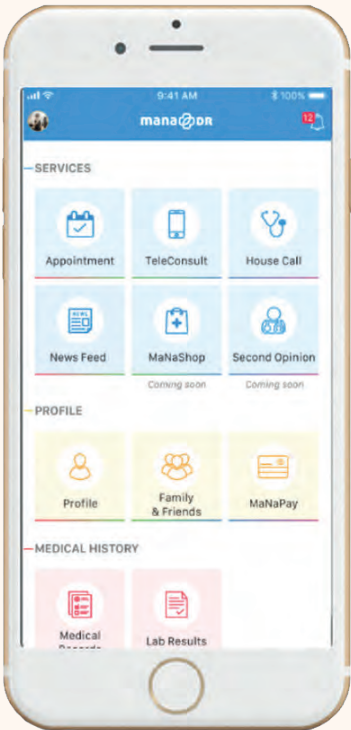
9:41 AM
100%
manaDR
12

SERVICES

Appointment

TeleConsult

House Call

NEWS

News Feed

MaNaShop
Coming soon

Second Opinion
Coming soon

PROFILE

Profile

Family & Friends

MaNaPay

MEDICAL HISTORY

Medical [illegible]

Lab Results